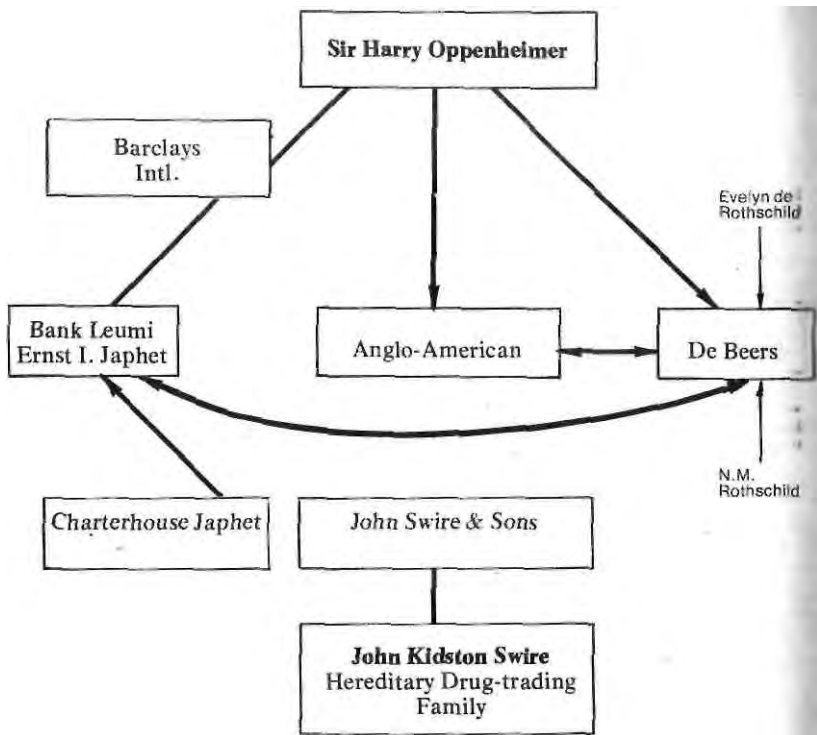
Sir Harry Oppenheimer

Barclays Intl.

Evelyn de Rothschild

Bank Leumi Ernst I. Japhet

Anglo-American

De Beers

N.M. Rothschild

Charterhouse Japhet

John Swire & Sons

John Kidston Swire
Hereditary Drug-trading Family